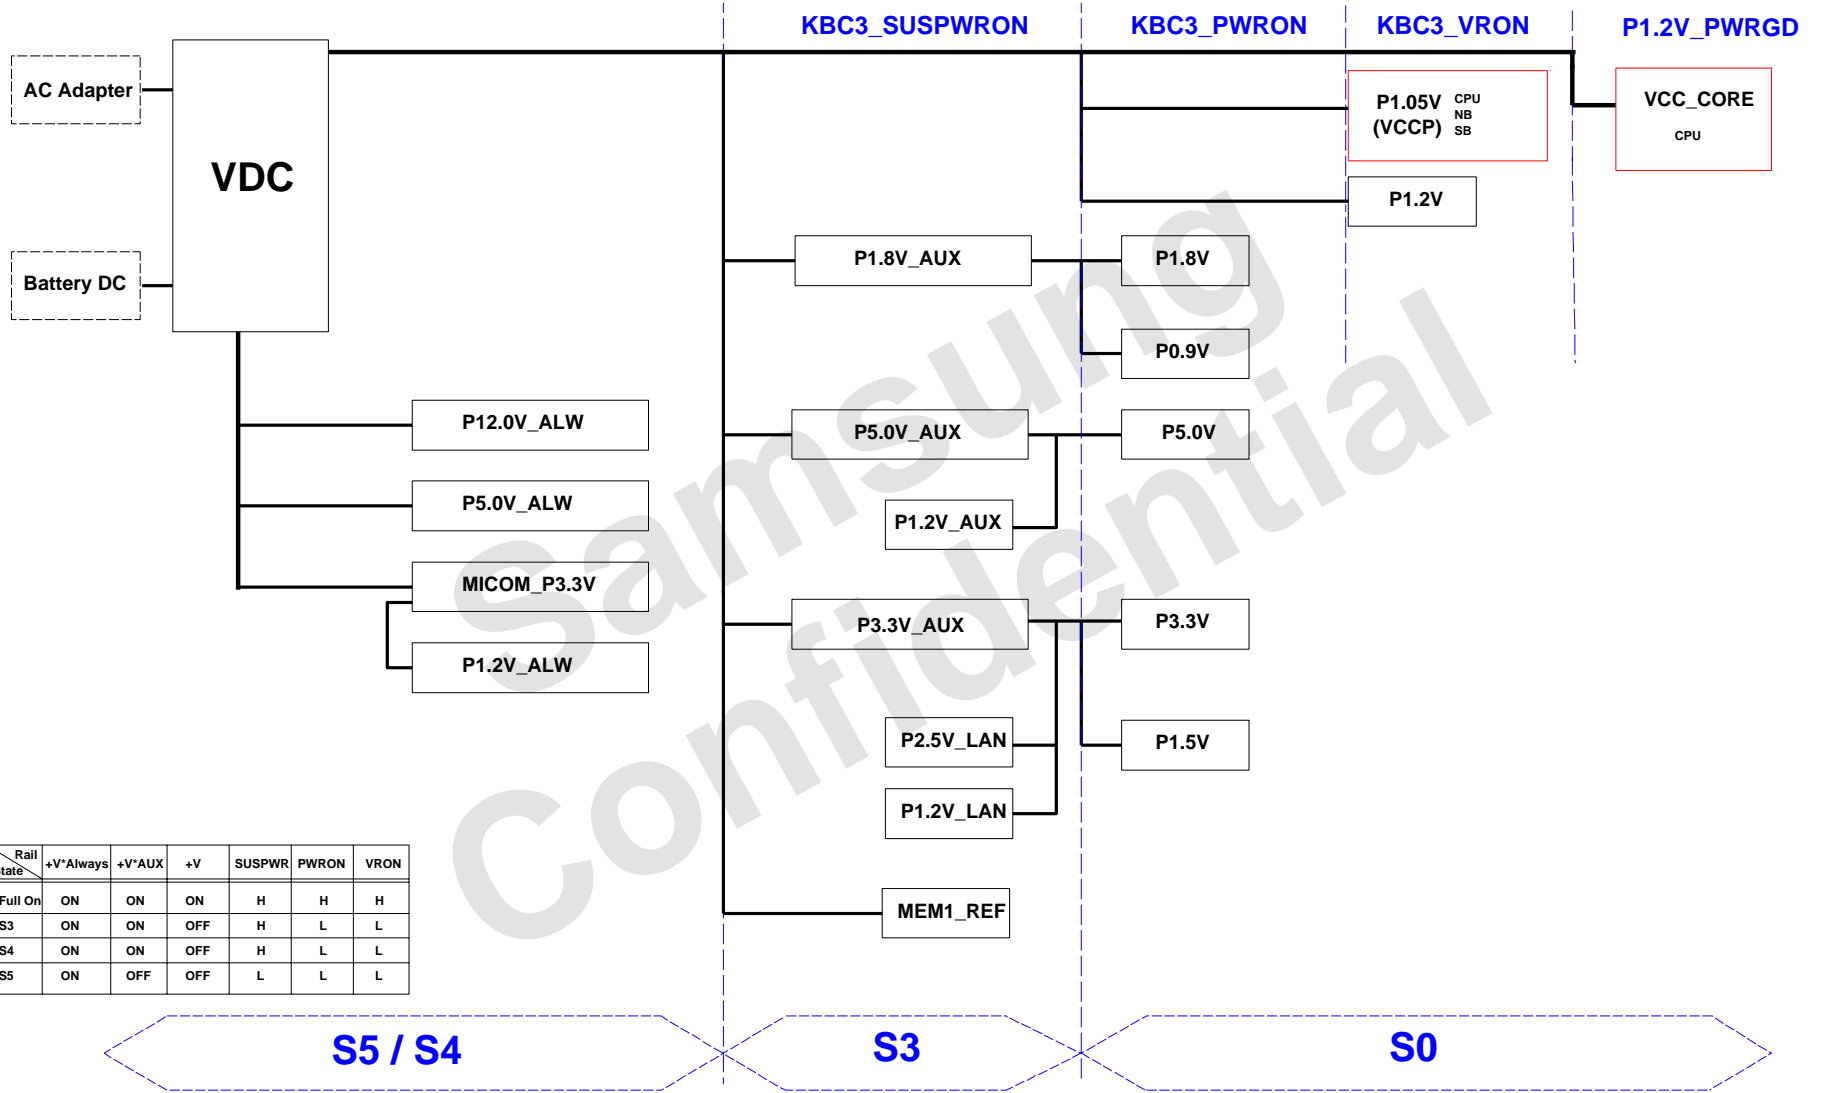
KBC3_SUSPWRON
KBC3_PWRON
KBC3_VRON
P1.2V_PWRGD

AC Adapter
VDC
Battery DC

P1.05V (VCCP) CPU NB SB
VCC_CORE CPU
P1.2V
P1.8V_AUX
P1.8V
P0.9V
P12.0V_ALW
P5.0V_AUX
P5.0V
P5.0V_ALW
P1.2V_AUX
MICOM_P3.3V
P3.3V_AUX
P3.3V
P1.2V_ALW
P2.5V_LAN
P1.5V
P1.2V_LAN
MEM1_REF

Samsung Confidential

| Rail / tate | +V*Always | +V*AUX | +V | SUSPWR | PWRON | VRON |
|---|---|---|---|---|---|---|
| Full On | ON | ON | ON | H | H | H |
| S3 | ON | ON | OFF | H | L | L |
| S4 | ON | ON | OFF | H | L | L |
| S5 | ON | OFF | OFF | L | L | L |

S5 / S4
S3
S0